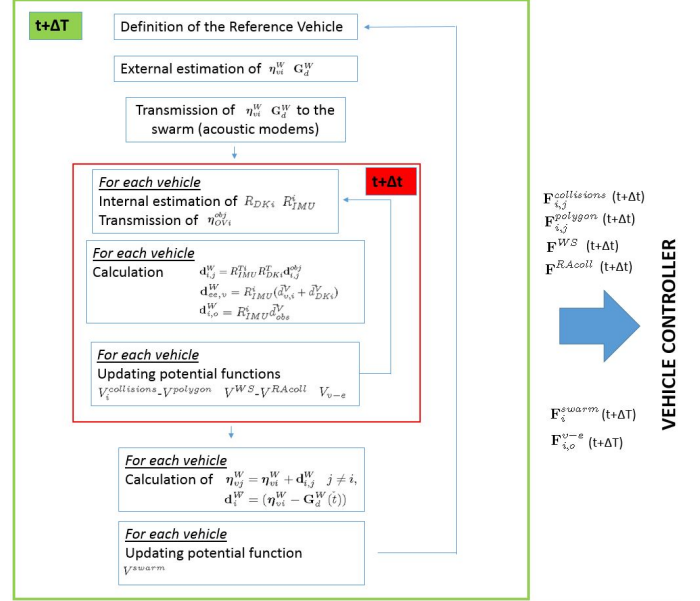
t+ΔT

Definition of the Reference Vehicle

External estimation of $\boldsymbol{\eta}_{vi}^{W}$ $\mathbf{G}_{d}^{W}$

Transmission of $\boldsymbol{\eta}_{vi}^{W}$ $\mathbf{G}_{d}^{W}$ to the swarm (acoustic modems)

t+Δt

For each vehicle
Internal estimation of $R_{DKi}$ $R_{IMU}^{i}$
Transmission of $\eta_{OVi}^{obj}$

For each vehicle
Calculation $\mathbf{d}_{i,j}^{W} = R_{IMU}^{Ti} R_{DKi}^{T} \mathbf{d}_{i,j}^{obj}$
$\mathbf{d}_{ve,v}^{W} = R_{IMU}^{i}(\vec{d}_{v,i}^{V} + \vec{d}_{DKi}^{V})$
$\mathbf{d}_{i,o}^{W} = R_{IMU}^{i} \vec{d}_{obs}^{V}$

For each vehicle
Updating potential functions
$V_{i}^{collisions}$-$V^{polygon}$ $V^{WS}$-$V^{RAcoll}$ $V_{v-e}$

For each vehicle
Calculation of $\boldsymbol{\eta}_{vj}^{W} = \boldsymbol{\eta}_{vi}^{W} + \mathbf{d}_{i,j}^{W}$ $j \neq i$,
$\mathbf{d}_{i}^{W} = (\boldsymbol{\eta}_{vi}^{W} - \mathbf{G}_{d}^{W}(\hat{t}))$

For each vehicle
Updating potential function
$V^{swarm}$

$\mathbf{F}_{i,j}^{collisions}$ (t+Δt)
$\mathbf{F}_{i,j}^{polygon}$ (t+Δt)
$\mathbf{F}^{WS}$ (t+Δt)
$\mathbf{F}^{RAcoll}$ (t+Δt)

$\mathbf{F}_{i}^{swarm}$ (t+ΔT)
$\mathbf{F}_{i,o}^{v-e}$ (t+ΔT)

VEHICLE CONTROLLER